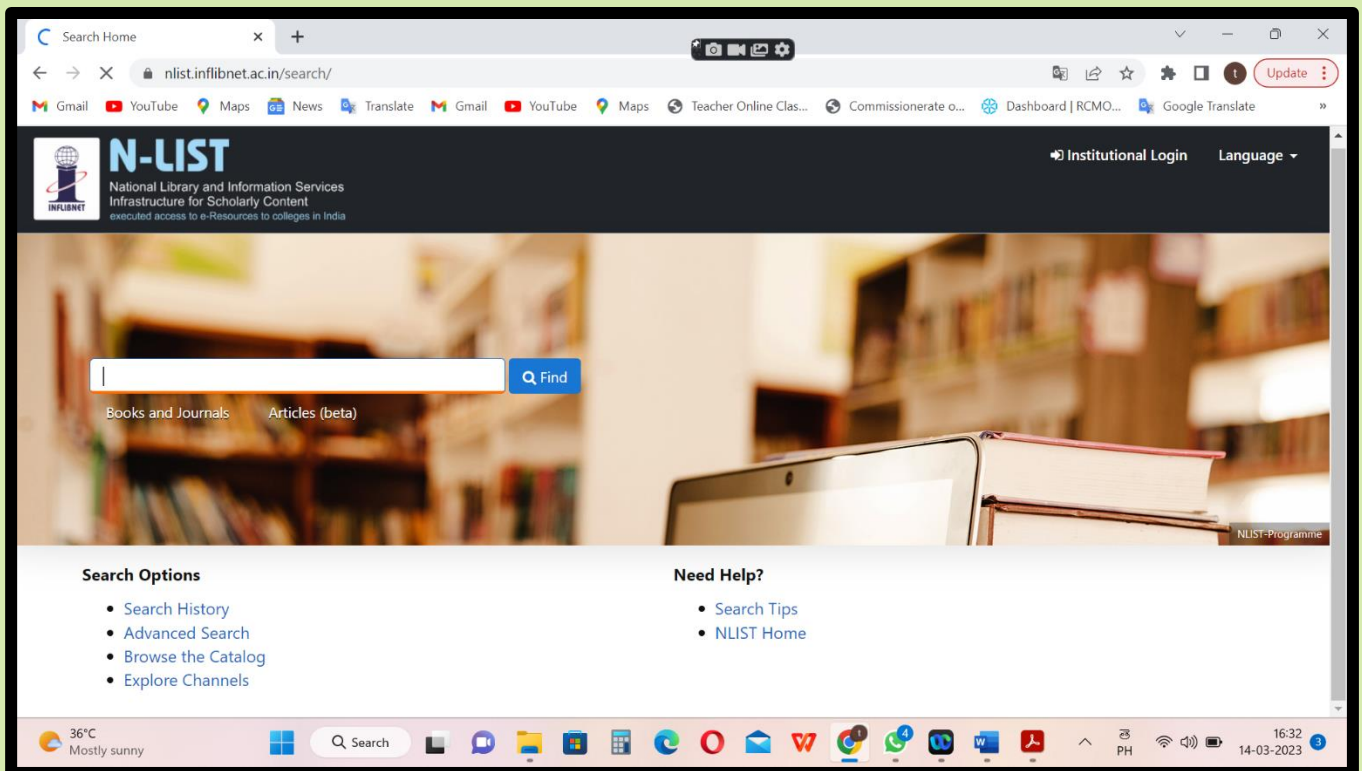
Search Home

nlist.inflibnet.ac.in/search/

Update

Gmail YouTube Maps News Translate Gmail YouTube Maps Teacher Online Clas... Commissionerate o... Dashboard | RCMO... Google Translate »

INFLIBNET

N-LIST

National Library and Information Services Infrastructure for Scholarly Content

executed access to e-Resources to colleges in India

Institutional Login Language

Find

Books and Journals Articles (beta)

NLIST-Programme

Search Options

- Search History
- Advanced Search
- Browse the Catalog
- Explore Channels

Need Help?

- Search Tips
- NLIST Home

36°C Mostly sunny

Search

PH

16:32 14-03-2023